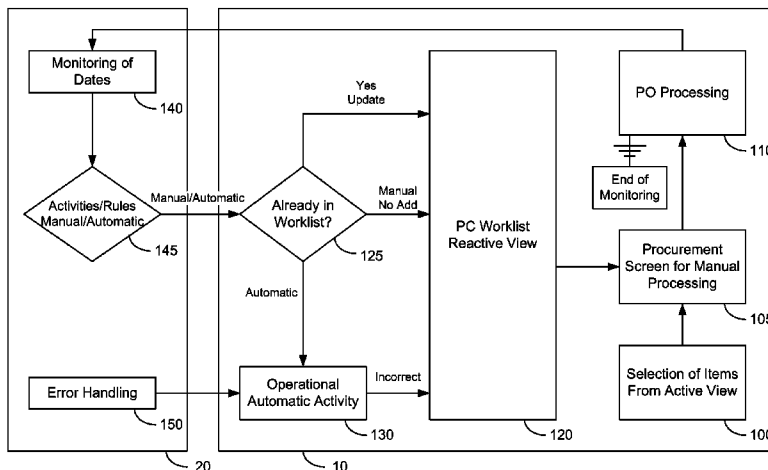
Monitoring of Dates

140

Activities/Rules Manual/Automatic

145

Error Handling

150

20

Manual/Automatic

Yes Update

Already in Worklist?

125

Manual No Add

Automatic

Operational Automatic Activity

130

Incorrect

10

PC Worklist Reactive View

120

PO Processing

110

End of Monitoring

Procurement Screen for Manual Processing

105

Selection of Items From Active View

100